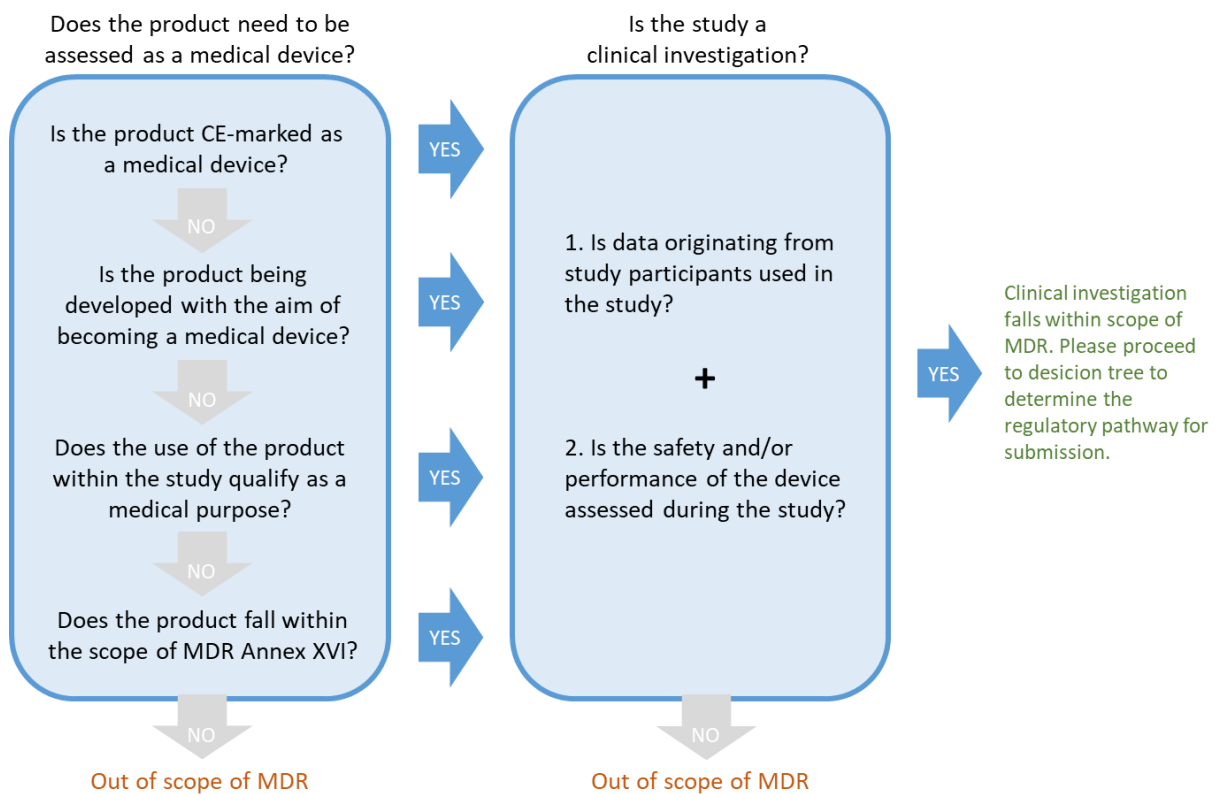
Does the product need to be assessed as a medical device?

Is the product CE-marked as a medical device?

NO

Is the product being developed with the aim of becoming a medical device?

NO

Does the use of the product within the study qualify as a medical purpose?

NO

Does the product fall within the scope of MDR Annex XVI?

NO

Out of scope of MDR

YES

YES

YES

YES

Is the study a clinical investigation?

1. Is data originating from study participants used in the study?

+

2. Is the safety and/or performance of the device assessed during the study?

NO

Out of scope of MDR

YES

Clinical investigation falls within scope of MDR. Please proceed to desicion tree to determine the regulatory pathway for submission.